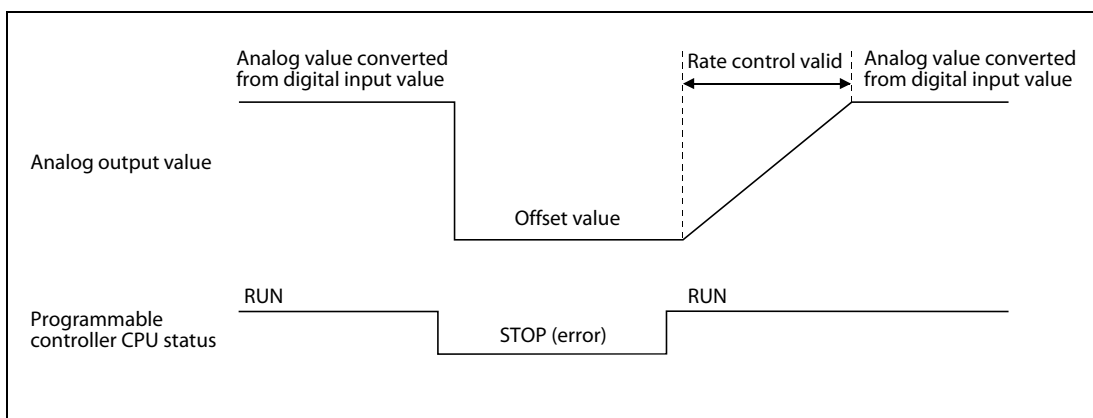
Analog value converted from digital input value

Rate control valid

Analog value converted from digital input value

Analog output value

Offset value

RUN

RUN

Programmable controller CPU status

STOP (error)